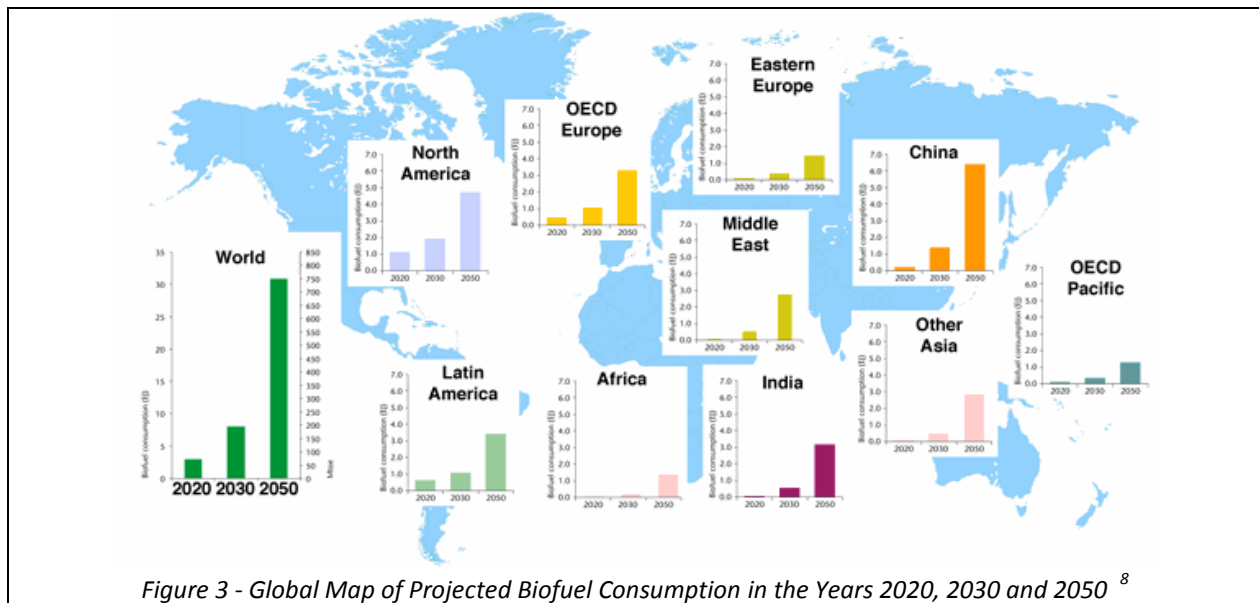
World

35
30
25
20
15
10
5
0

850
800
750
700
650
600
550
500
450
400
350
300
250
200
150
100
50
0

Biofuel consumption (EJ)

Mtoe

2020 2030 2050

North America

7.0
6.0
5.0
4.0
3.0
2.0
1.0
0.0

Biofuel consumption (EJ)

2020 2030 2050

OECD Europe

7.0
6.0
5.0
4.0
3.0
2.0
1.0
0.0

Biofuel consumption (EJ)

2020 2030 2050

Eastern Europe

7.0
6.0
5.0
4.0
3.0
2.0
1.0
0.0

Biofuel consumption (EJ)

2020 2030 2050

China

7.0
6.0
5.0
4.0
3.0
2.0
1.0
0.0

Biofuel consumption (EJ)

2020 2030 2050

Middle East

7.0
6.0
5.0
4.0
3.0
2.0
1.0
0.0

Biofuel consumption (EJ)

2020 2030 2050

OECD Pacific

7.0
6.0
5.0
4.0
3.0
2.0
1.0
0.0

Biofuel consumption (EJ)

2020 2030 2050

Other Asia

7.0
6.0
5.0
4.0
3.0
2.0
1.0
0.0

Biofuel consumption (EJ)

2020 2030 2050

Latin America

7.0
6.0
5.0
4.0
3.0
2.0
1.0
0.0

Biofuel consumption (EJ)

2020 2030 2050

Africa

7.0
6.0
5.0
4.0
3.0
2.0
1.0
0.0

Biofuel consumption (EJ)

2020 2030 2050

India

7.0
6.0
5.0
4.0
3.0
2.0
1.0
0.0

Biofuel consumption (EJ)

2020 2030 2050

Figure 3 - Global Map of Projected Biofuel Consumption in the Years 2020, 2030 and 2050 $^{8}$